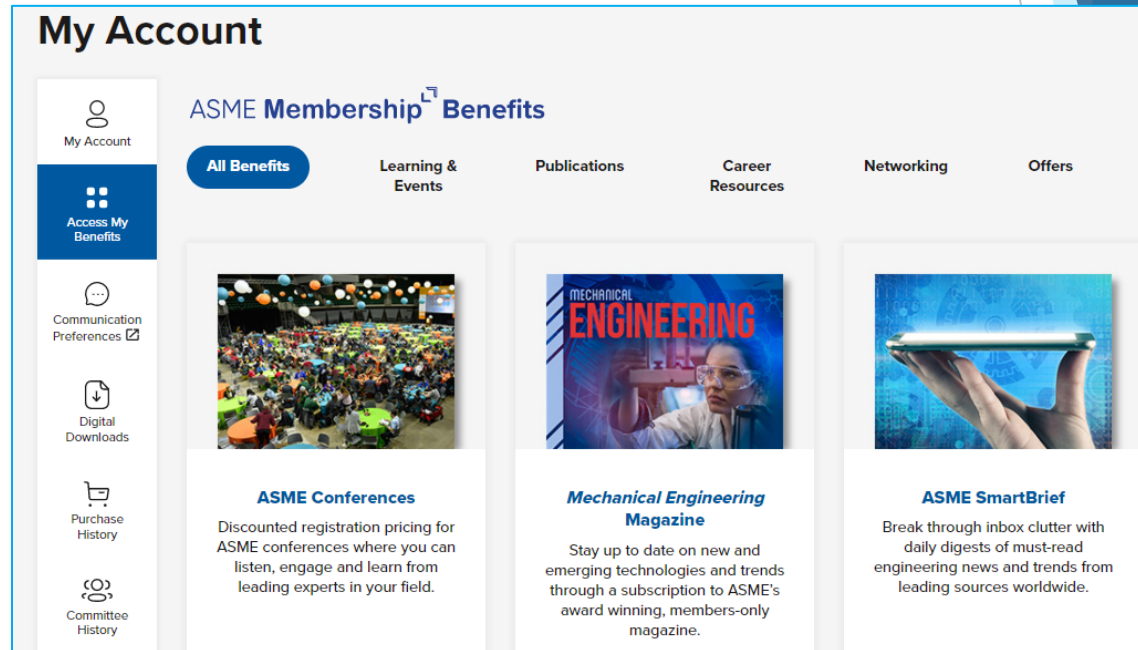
My Account

My Account

Access My Benefits

Communication Preferences

Digital Downloads

Purchase History

Committee History

ASME Membership Benefits

All Benefits

Learning & Events

Publications

Career Resources

Networking

Offers

ASME Conferences

Discounted registration pricing for ASME conferences where you can listen, engage and learn from leading experts in your field.

MECHANICAL ENGINEERING

*Mechanical Engineering* Magazine

Stay up to date on new and emerging technologies and trends through a subscription to ASME's award winning, members-only magazine.

ASME SmartBrief

Break through inbox clutter with daily digests of must-read engineering news and trends from leading sources worldwide.